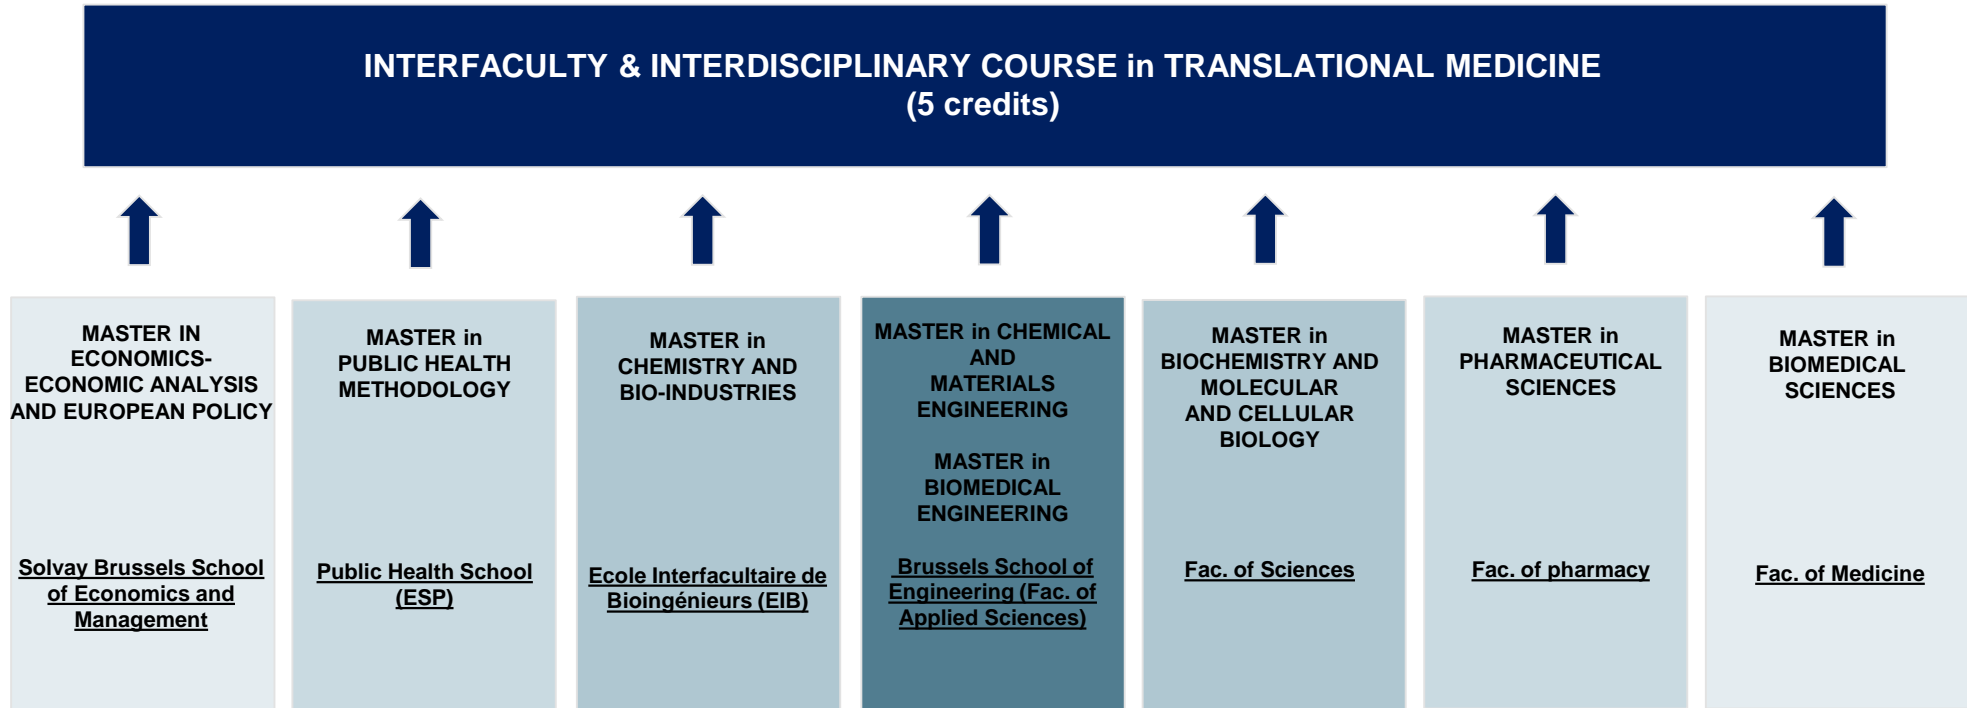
INTERFACULTY & INTERDISCIPLINARY COURSE in TRANSLATIONAL MEDICINE
(5 credits)

MASTER IN ECONOMICS-ECONOMIC ANALYSIS AND EUROPEAN POLICY

Solvay Brussels School of Economics and Management

MASTER in PUBLIC HEALTH METHODOLOGY

Public Health School (ESP)

MASTER in CHEMISTRY AND BIO-INDUSTRIES

Ecole Interfacultaire de Bioingénieurs (EIB)

MASTER in CHEMICAL AND MATERIALS ENGINEERING

MASTER in BIOMEDICAL ENGINEERING

Brussels School of Engineering (Fac. of Applied Sciences)

MASTER in BIOCHEMISTRY AND MOLECULAR AND CELLULAR BIOLOGY

Fac. of Sciences

MASTER in PHARMACEUTICAL SCIENCES

Fac. of pharmacy

MASTER in BIOMEDICAL SCIENCES

Fac. of Medicine